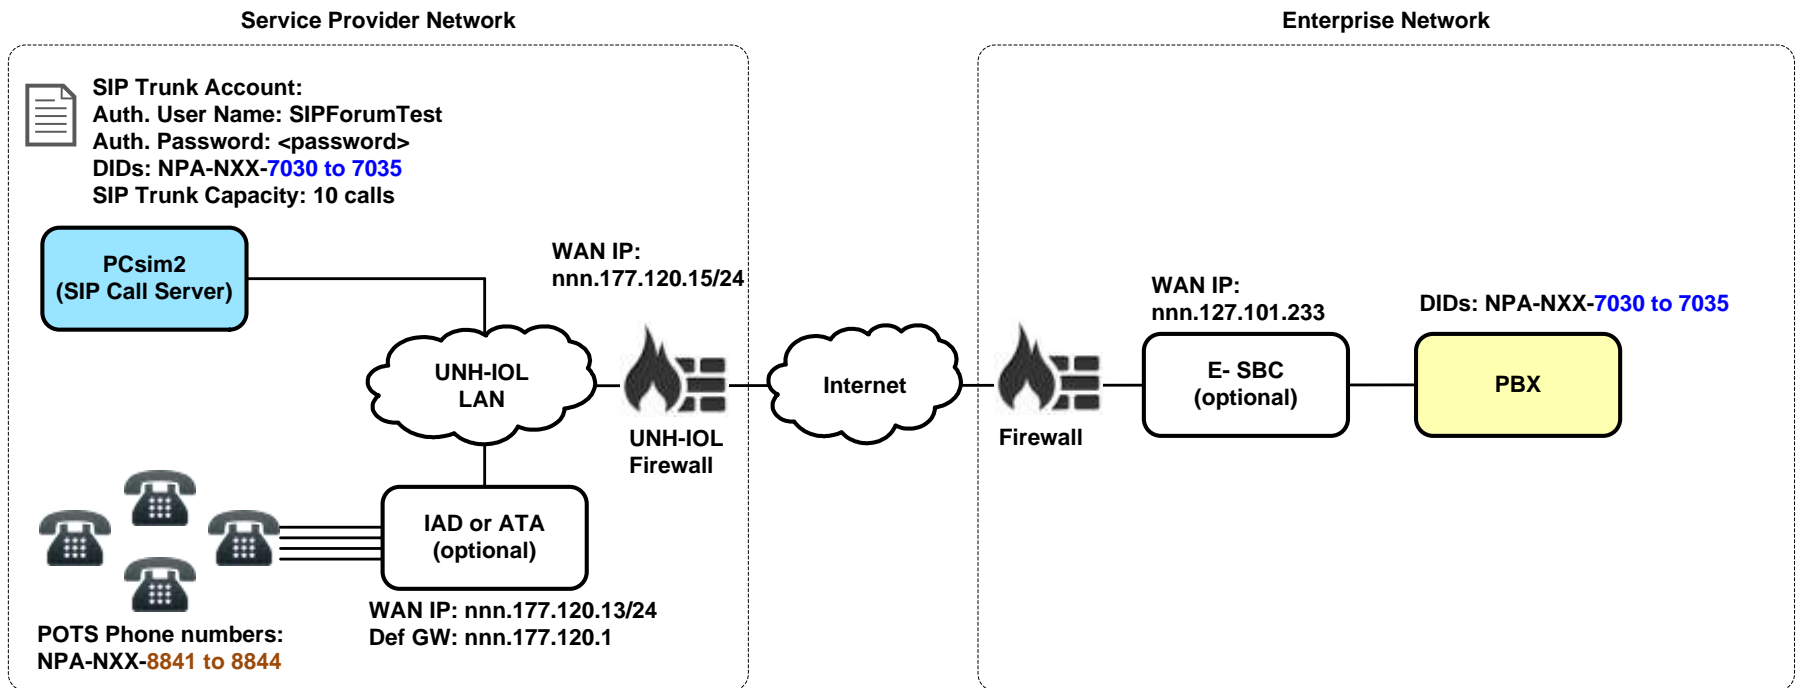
Service Provider Network

SIP Trunk Account:
Auth. User Name: SIPForumTest
Auth. Password: <password>
DIDs: NPA-NXX-7030 to 7035
SIP Trunk Capacity: 10 calls

PCsim2
(SIP Call Server)

WAN IP:
nnn.177.120.15/24

UNH-IOL
LAN

UNH-IOL
Firewall

IAD or ATA
(optional)

WAN IP: nnn.177.120.13/24
Def GW: nnn.177.120.1

POTS Phone numbers:
NPA-NXX-8841 to 8844

Internet

Enterprise Network

Firewall

WAN IP:
nnn.127.101.233

E- SBC
(optional)

DIDs: NPA-NXX-7030 to 7035

PBX